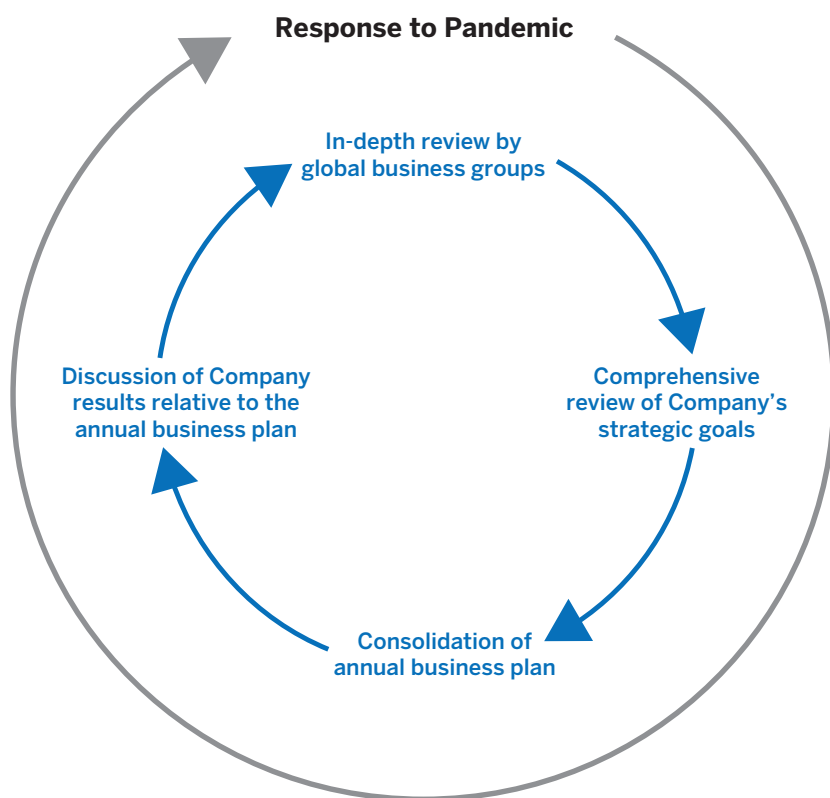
Response to Pandemic

In-depth review by global business groups

Comprehensive review of Company's strategic goals

Consolidation of annual business plan

Discussion of Company results relative to the annual business plan